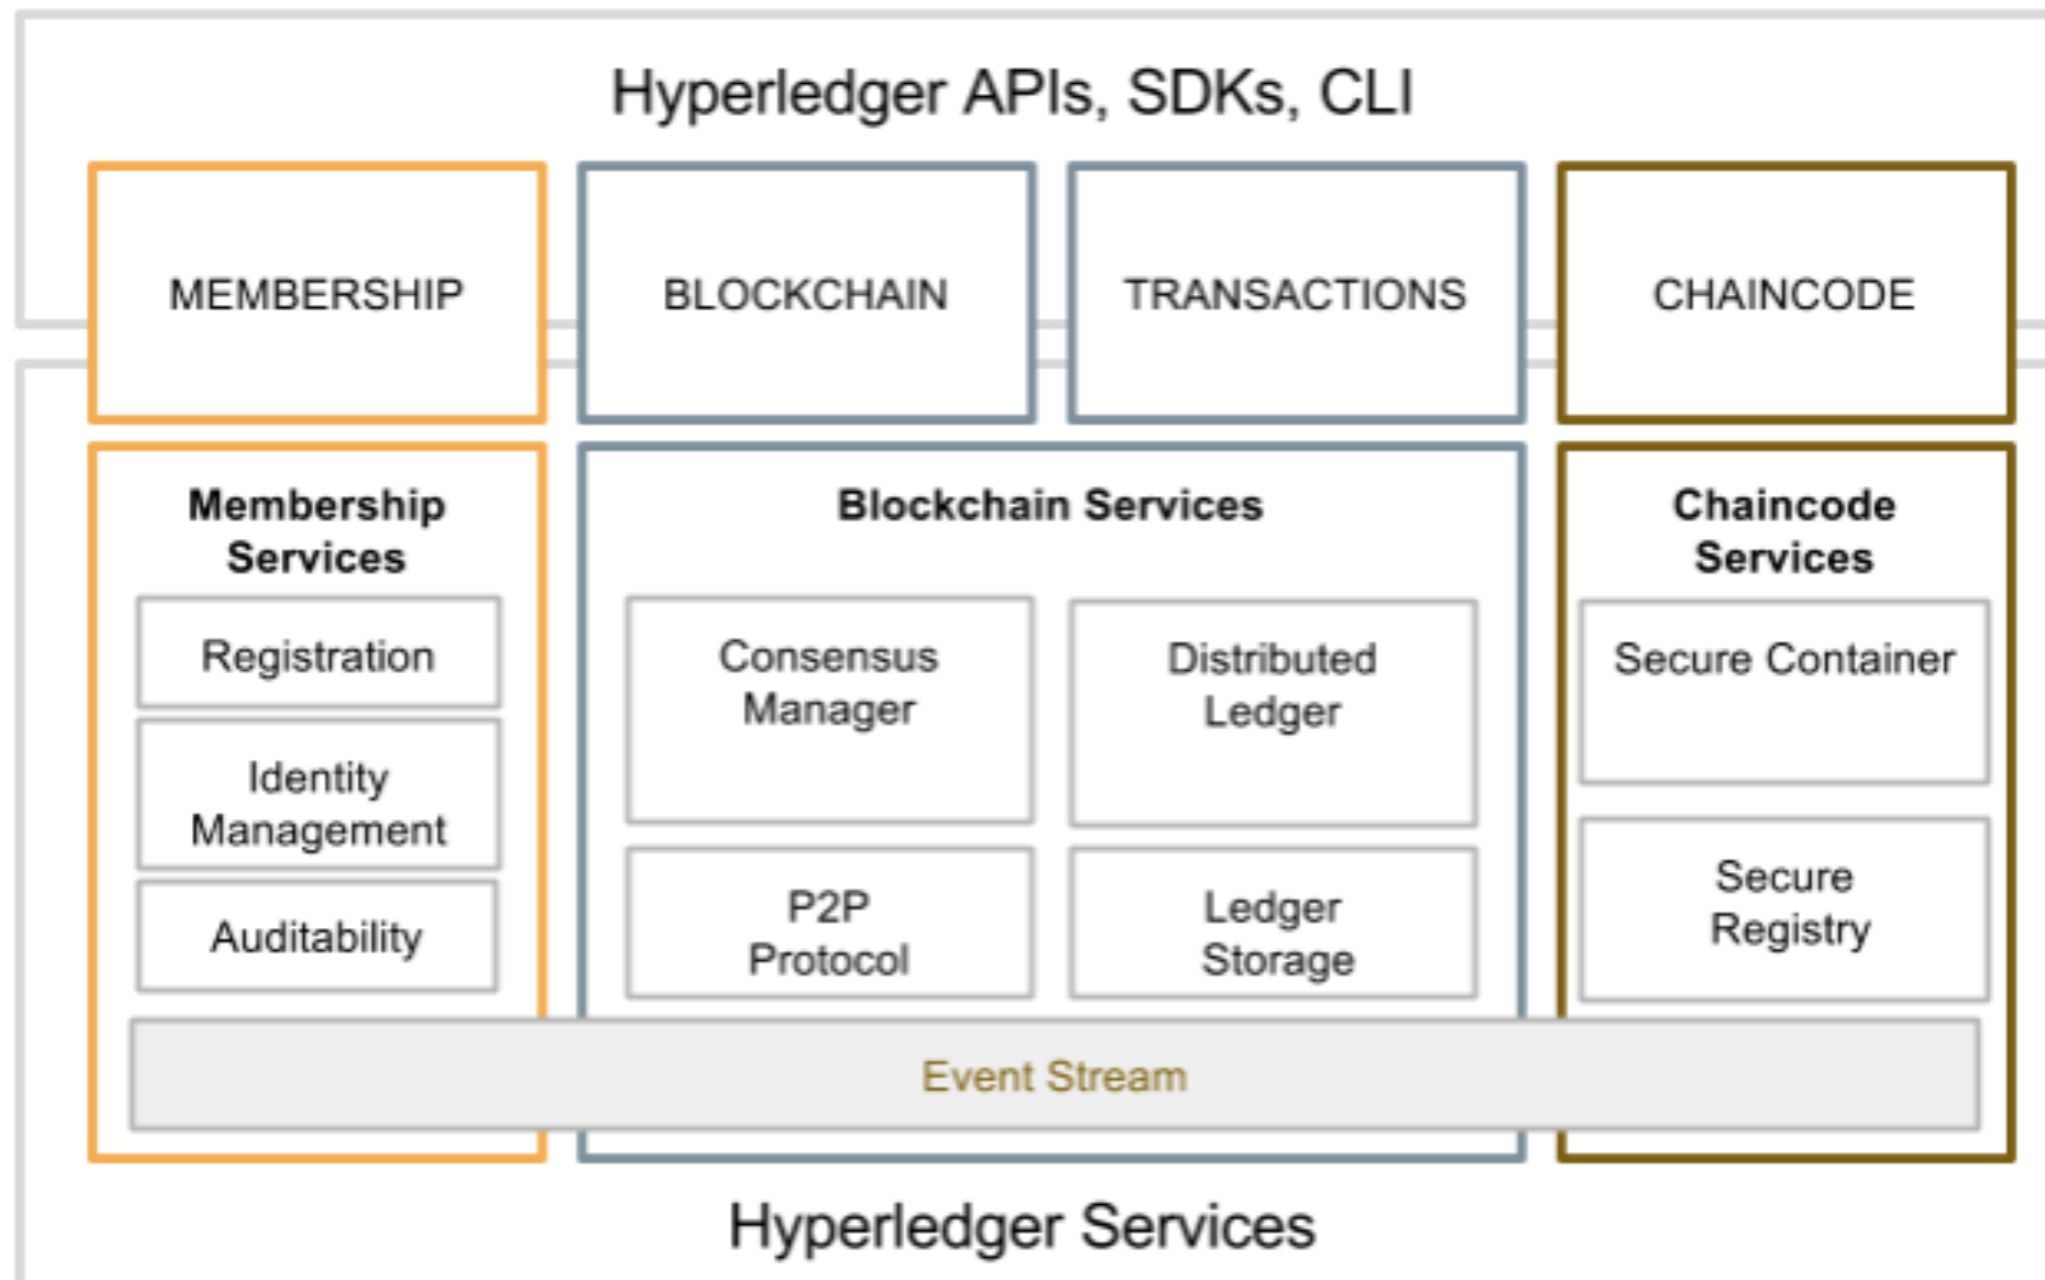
Hyperledger APIs, SDKs, CLI

MEMBERSHIP

BLOCKCHAIN

TRANSACTIONS

CHAINCODE

Membership Services

Registration

Identity Management

Auditability

Blockchain Services

Consensus Manager

Distributed Ledger

P2P Protocol

Ledger Storage

Chaincode Services

Secure Container

Secure Registry

Event Stream

Hyperledger Services